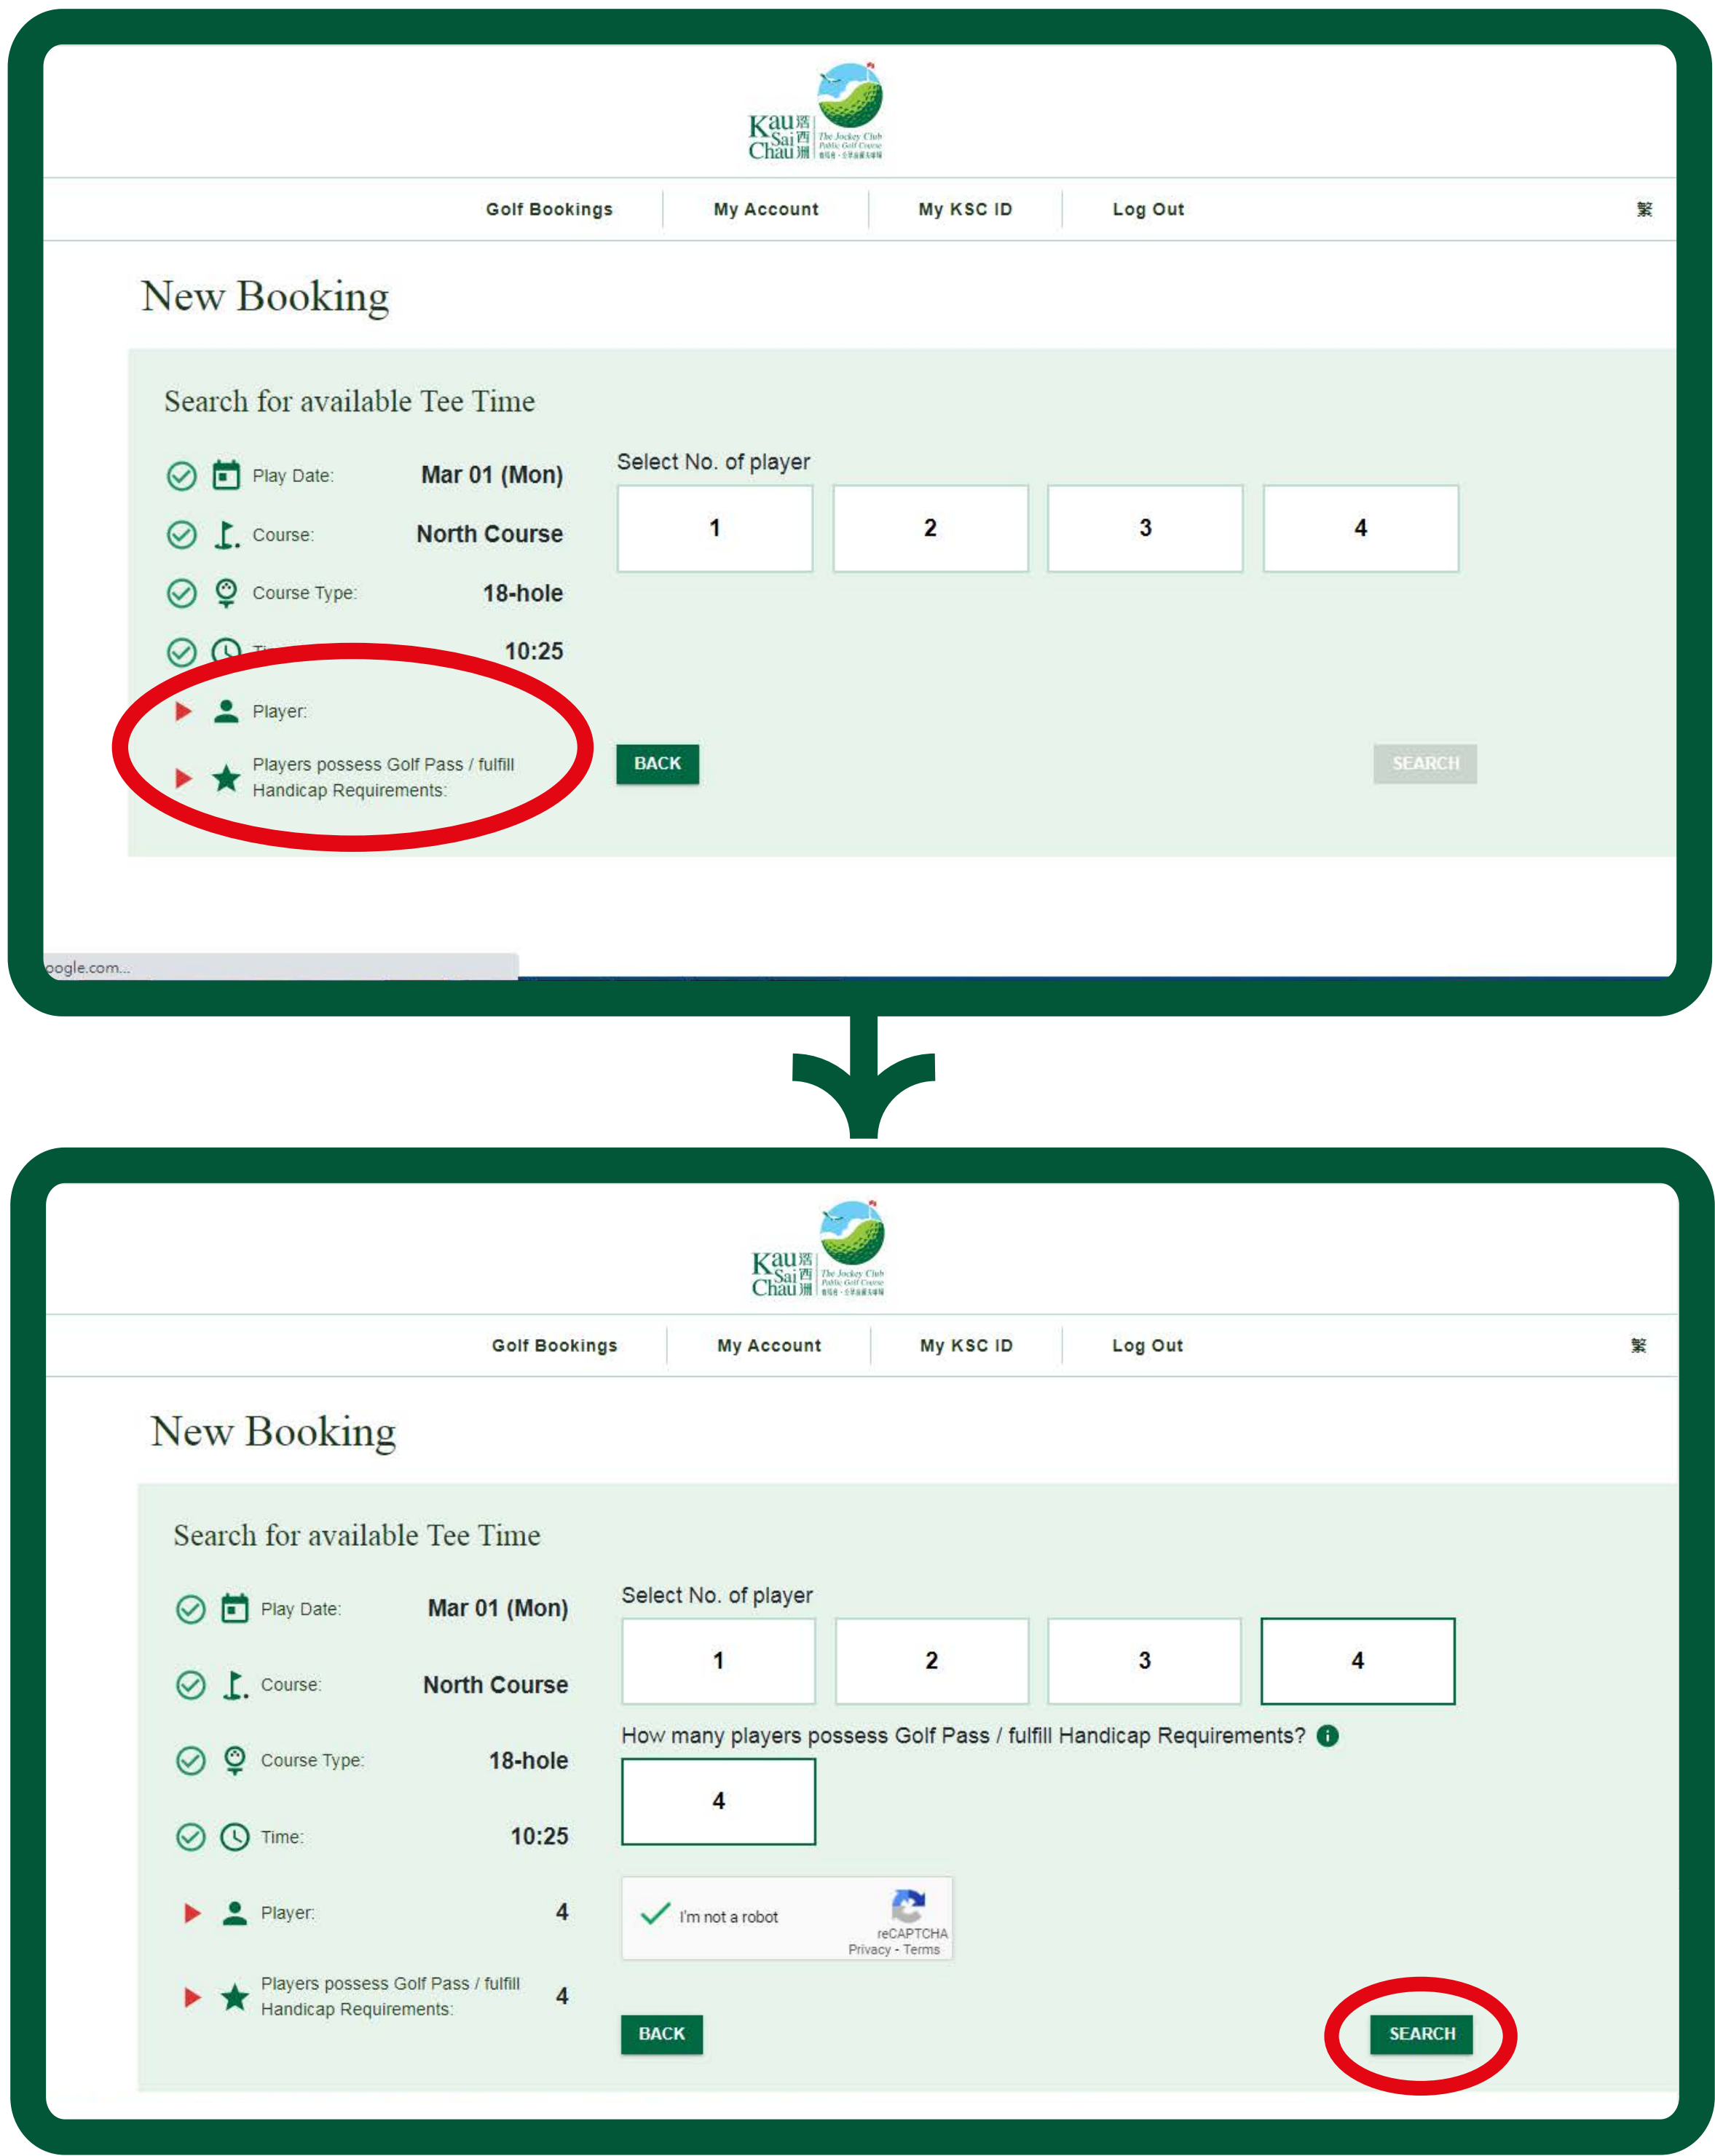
Kau Sai Chau 滘西洲 The Jockey Club Public Golf Course

Golf Bookings | My Account | My KSC ID | Log Out 繁

New Booking

Search for available Tee Time

Play Date: Mar 01 (Mon)

Course: North Course

Course Type: 18-hole

Ti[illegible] 10:25

Player:

Players possess Golf Pass / fulfill Handicap Requirements:

Select No. of player

| 1 | 2 | 3 | 4 |
|---|---|---|---|

BACK

SEARCH

oogle.com...

Kau Sai Chau 滘西洲 The Jockey Club Public Golf Course

Golf Bookings | My Account | My KSC ID | Log Out 繁

New Booking

Search for available Tee Time

Play Date: Mar 01 (Mon)

Course: North Course

Course Type: 18-hole

Time: 10:25

Player: 4

Players possess Golf Pass / fulfill Handicap Requirements: 4

Select No. of player

| 1 | 2 | 3 | 4 |
|---|---|---|---|

How many players possess Golf Pass / fulfill Handicap Requirements?

4

I'm not a robot
reCAPTCHA
Privacy - Terms

BACK

SEARCH